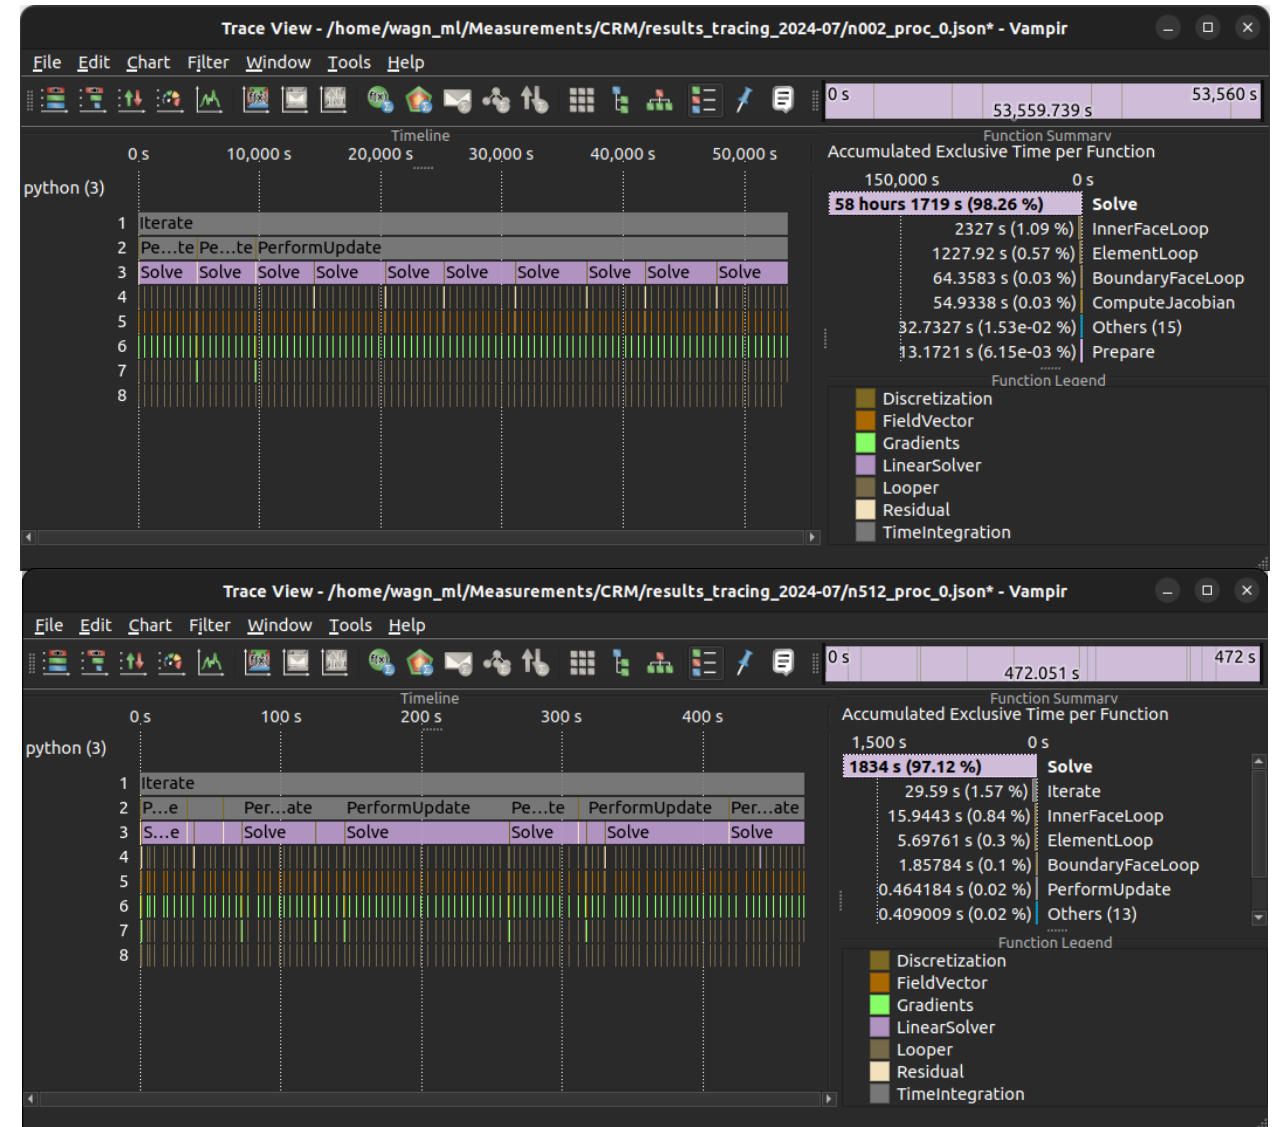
Trace View - /home/wagn_ml/Measurements/CRM/results_tracing_2024-07/n002_proc_0.json* - Vampir

File Edit Chart Filter Window Tools Help

0 s
53,559.739 s
53,560 s

Timeline
0 s 10,000 s 20,000 s 30,000 s 40,000 s 50,000 s

python (3)
1 Iterate
2 Pe…te Pe…te PerformUpdate
3 Solve Solve Solve Solve Solve Solve Solve Solve Solve Solve
4
5
6
7
8

Function Summary
Accumulated Exclusive Time per Function
150,000 s 0 s

| | |
|---|---|
| 58 hours 1719 s (98.26 %) | Solve |
| 2327 s (1.09 %) | InnerFaceLoop |
| 1227.92 s (0.57 %) | ElementLoop |
| 64.3583 s (0.03 %) | BoundaryFaceLoop |
| 54.9338 s (0.03 %) | ComputeJacobian |
| 32.7327 s (1.53e-02 %) | Others (15) |
| 13.1721 s (6.15e-03 %) | Prepare |

Function Legend
Discretization
FieldVector
Gradients
LinearSolver
Looper
Residual
TimeIntegration

Trace View - /home/wagn_ml/Measurements/CRM/results_tracing_2024-07/n512_proc_0.json* - Vampir

File Edit Chart Filter Window Tools Help

0 s
472.051 s
472 s

Timeline
0 s 100 s 200 s 300 s 400 s

python (3)
1 Iterate
2 P…e Per…ate PerformUpdate Pe…te PerformUpdate Per…ate
3 S…e Solve Solve Solve Solve Solve
4
5
6
7
8

Function Summary
Accumulated Exclusive Time per Function
1,500 s 0 s

| | |
|---|---|
| 1834 s (97.12 %) | Solve |
| 29.59 s (1.57 %) | Iterate |
| 15.9443 s (0.84 %) | InnerFaceLoop |
| 5.69761 s (0.3 %) | ElementLoop |
| 1.85784 s (0.1 %) | BoundaryFaceLoop |
| 0.464184 s (0.02 %) | PerformUpdate |
| 0.409009 s (0.02 %) | Others (13) |

Function Legend
Discretization
FieldVector
Gradients
LinearSolver
Looper
Residual
TimeIntegration